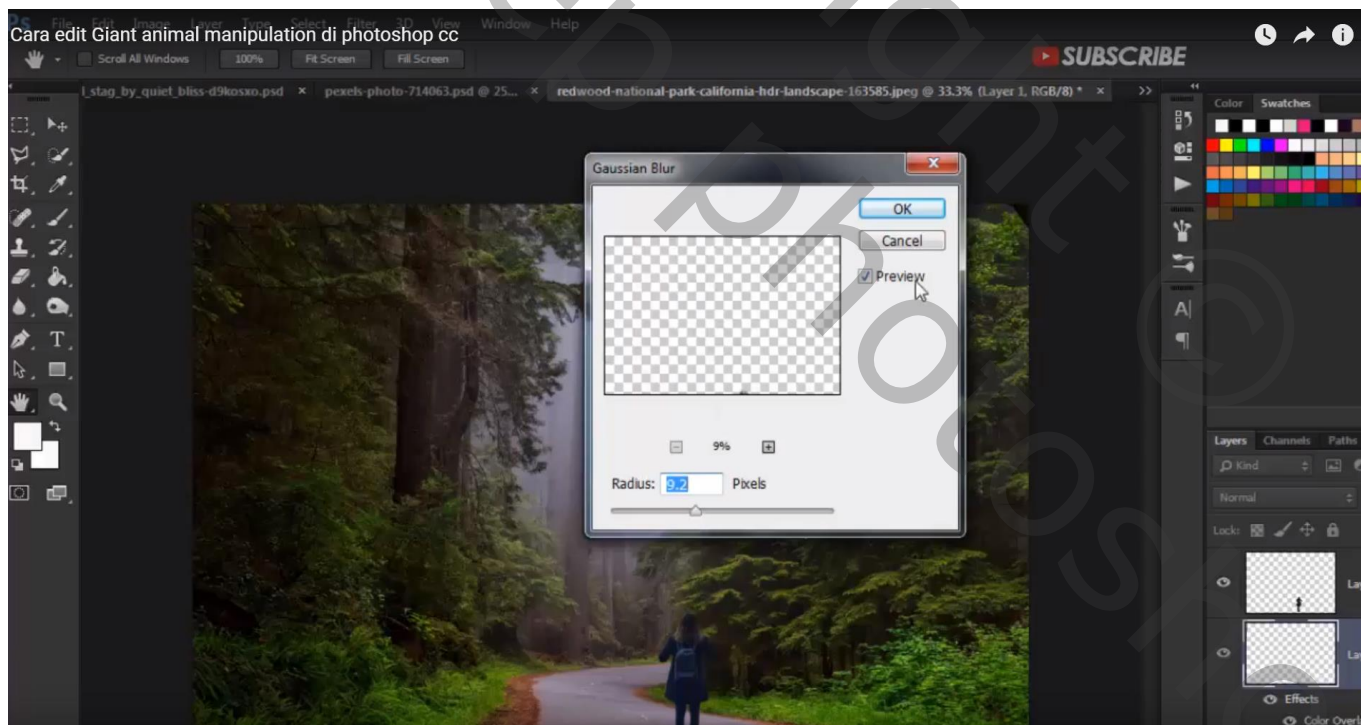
Cara edit Giant animal manipulation di photoshop cc

Ps File Edit Image Layer Type Select Filter 3D View Window Help

SUBSCRIBE

Scroll All Windows 100% Fit Screen Fill Screen

l_stag_by_quiet_bliss-d9kosxo.psd × pexels-photo-714063.psd @ 25... × redwood-national-park-california-hdr-landscape-163585.jpeg @ 33.3% (Layer 1, RGB/8) * ×

Color Swatches

Gaussian Blur

OK

Cancel

Preview

9%

Radius: 9.2 Pixels

Layers Channels Paths

Kind

Normal

Lock:

La

La

Effects

Color Overl

T

A

¶